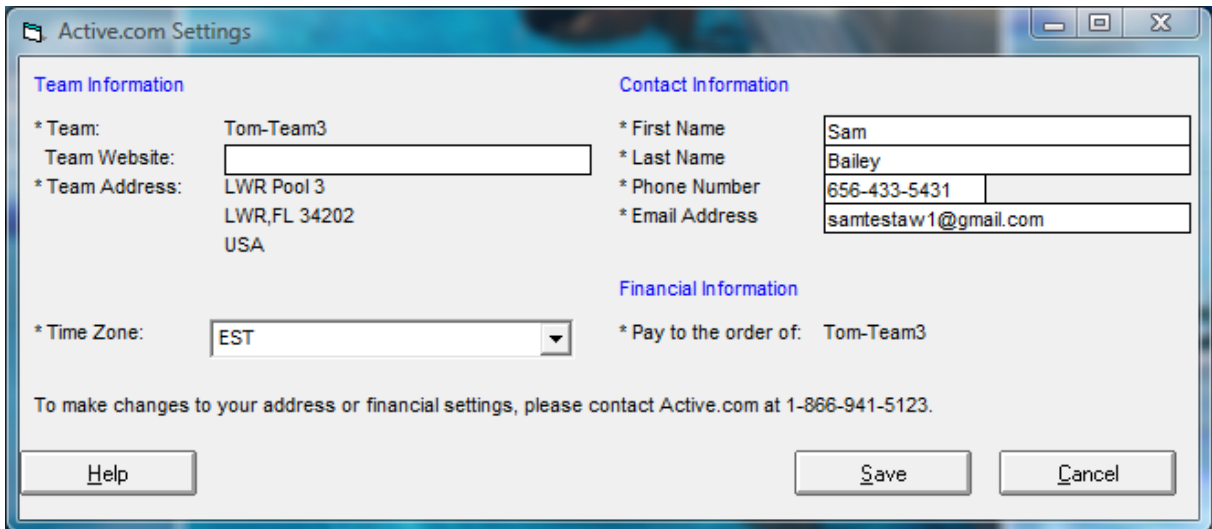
Active.com Settings

Team Information

* Team: Tom-Team3
Team Website:
* Team Address: LWR Pool 3
LWR,FL 34202
USA

* Time Zone: EST

Contact Information

* First Name Sam
* Last Name Bailey
* Phone Number 656-433-5431
* Email Address samtestaw1@gmail.com

Financial Information

* Pay to the order of: Tom-Team3

To make changes to your address or financial settings, please contact Active.com at 1-866-941-5123.

Help

Save

Cancel